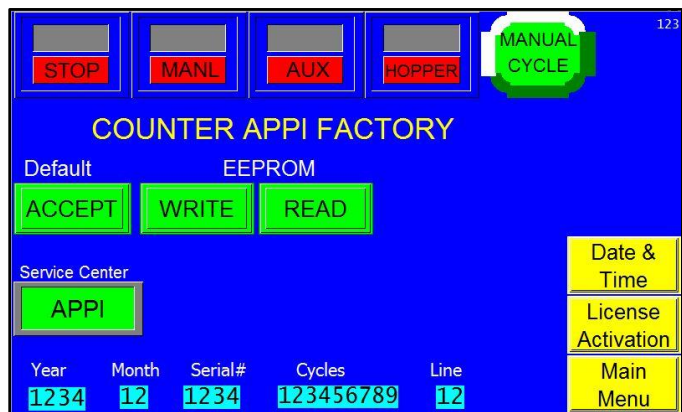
STOP
MANL
AUX
HOPPER
MANUAL CYCLE
123

COUNTER APPI FACTORY

Default
EEPROM
ACCEPT
WRITE
READ

Service Center
APPI

Date & Time
License Activation
Main Menu

| Year | Month | Serial# | Cycles | Line |
|---|---|---|---|---|
| 1234 | 12 | 1234 | 123456789 | 12 |